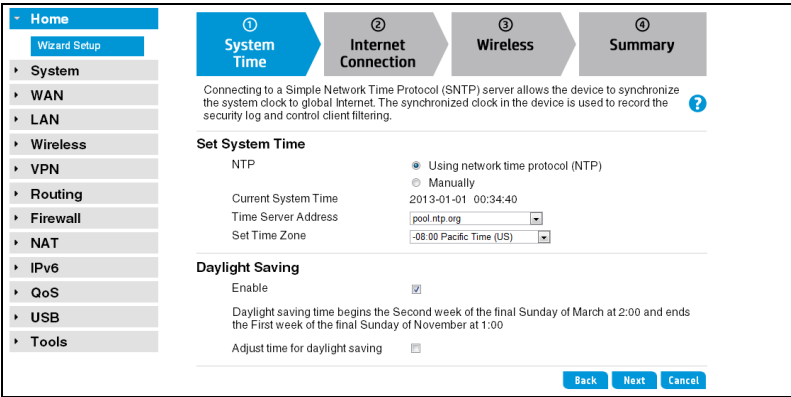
Home
Wizard Setup
System
WAN
LAN
Wireless
VPN
Routing
Firewall
NAT
IPv6
QoS
USB
Tools

① System Time
② Internet Connection
③ Wireless
④ Summary

Connecting to a Simple Network Time Protocol (SNTP) server allows the device to synchronize the system clock to global Internet. The synchronized clock in the device is used to record the security log and control client filtering.

?

Set System Time

NTP
Using network time protocol (NTP)
Manually

Current System Time 2013-01-01 00:34:40

Time Server Address pool.ntp.org

Set Time Zone -08:00 Pacific Time (US)

Daylight Saving

Enable

Daylight saving time begins the Second week of the final Sunday of March at 2:00 and ends the First week of the final Sunday of November at 1:00

Adjust time for daylight saving

Back Next Cancel